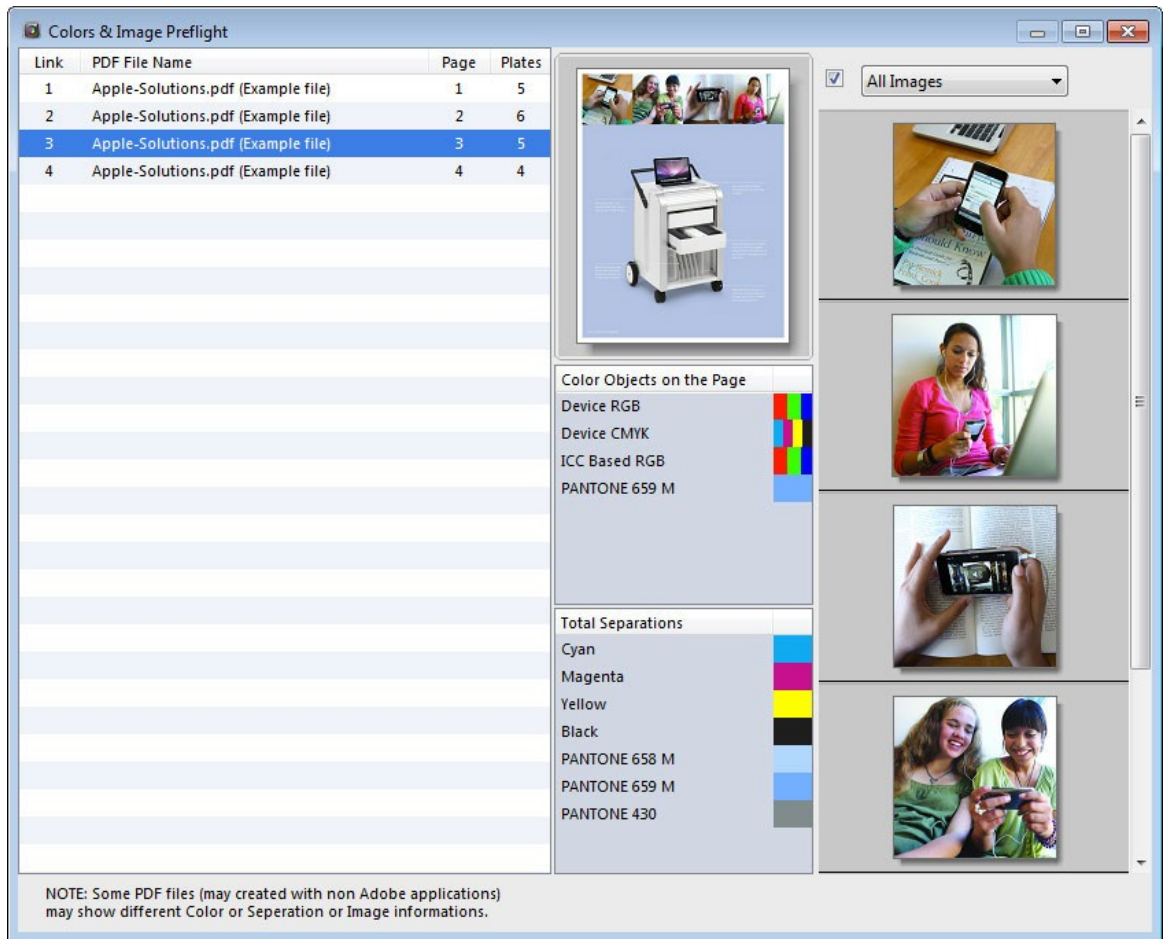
Colors & Image Preflight

| Link | PDF File Name | Page | Plates |
|---|---|---|---|
| 1 | Apple-Solutions.pdf (Example file) | 1 | 5 |
| 2 | Apple-Solutions.pdf (Example file) | 2 | 6 |
| 3 | Apple-Solutions.pdf (Example file) | 3 | 5 |
| 4 | Apple-Solutions.pdf (Example file) | 4 | 4 |

All Images

Color Objects on the Page
Device RGB
Device CMYK
ICC Based RGB
PANTONE 659 M

Total Separations
Cyan
Magenta
Yellow
Black
PANTONE 658 M
PANTONE 659 M
PANTONE 430

NOTE: Some PDF files (may created with non Adobe applications) may show different Color or Seperation or Image informations.